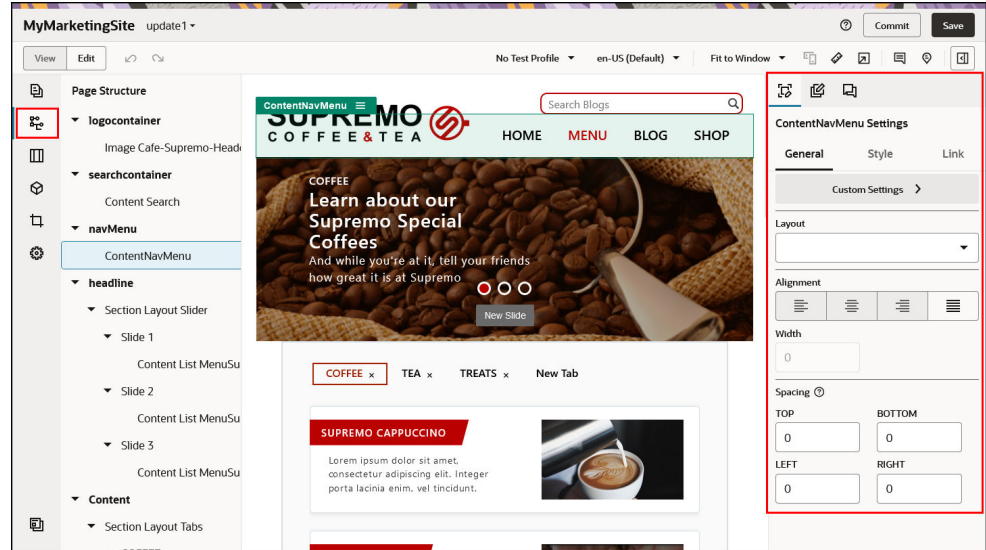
MyMarketingSite update1

Commit Save

View Edit

No Test Profile en-US (Default) Fit to Window

Page Structure

logocontainer
Image Cafe-Supremo-Heade
searchcontainer
Content Search
navMenu
ContentNavMenu
headline
Section Layout Slider
Slide 1
Content List MenuSu
Slide 2
Content List MenuSu
Slide 3
Content List MenuSu
Content
Section Layout Tabs

ContentNavMenu

Search Blogs

SUPREMO
COFFEE&TEA

HOME MENU BLOG SHOP

COFFEE
Learn about our Supremo Special Coffees
And while you're at it, tell your friends how great it is at Supremo

New Slide

COFFEE × TEA × TREATS × New Tab

SUPREMO CAPPUCCINO
Lorem ipsum dolor sit amet, consectetur adipiscing elit. Integer porta lacinia enim, vel tincidunt.

ContentNavMenu Settings

General Style Link

Custom Settings

Layout

Alignment

Width
0

Spacing
TOP BOTTOM
0 0
LEFT RIGHT
0 0